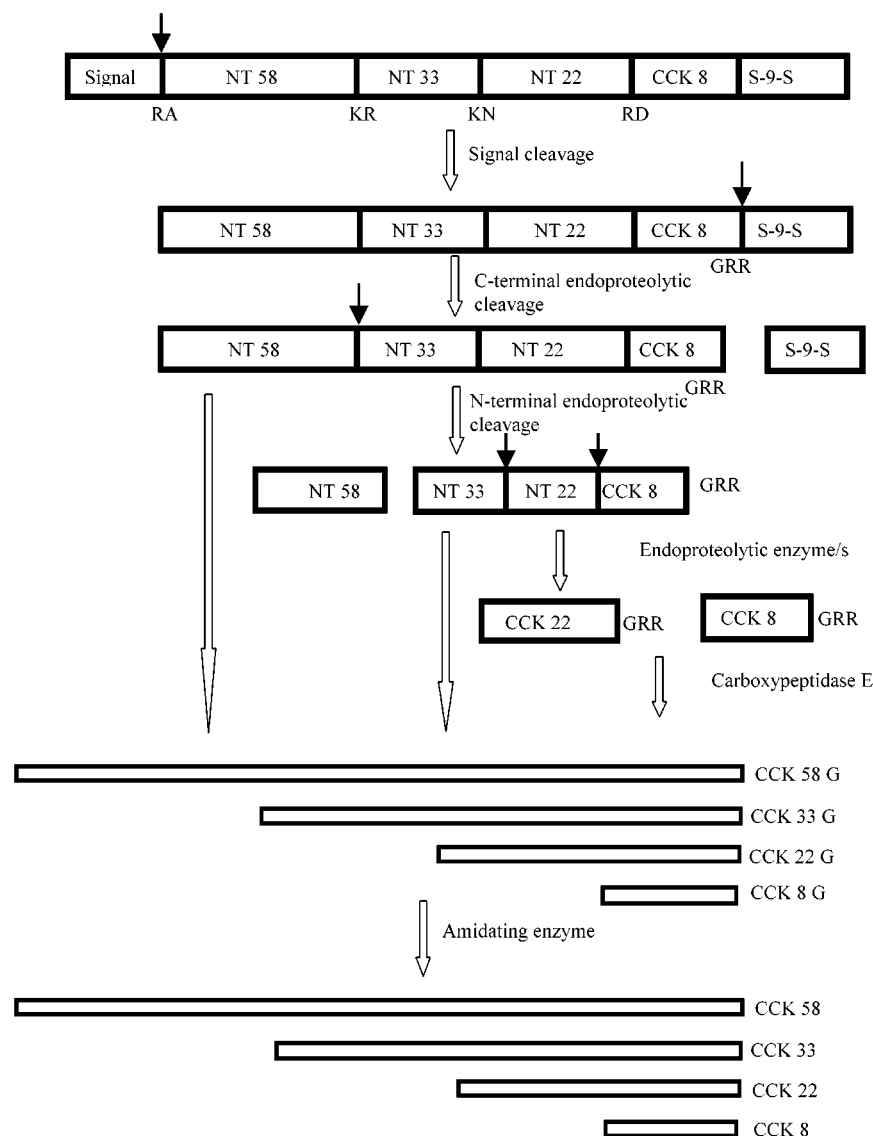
Signal
NT 58
NT 33
NT 22
CCK 8
S-9-S
RA
KR
KN
RD

Signal cleavage

NT 58
NT 33
NT 22
CCK 8
S-9-S
GRR

C-terminal endoproteolytic cleavage

NT 58
NT 33
NT 22
CCK 8
S-9-S
GRR

N-terminal endoproteolytic cleavage

NT 58
NT 33
NT 22
CCK 8
GRR

Endoproteolytic enzyme/s

CCK 22
GRR
CCK 8
GRR

Carboxypeptidase E

CCK 58 G
CCK 33 G
CCK 22 G
CCK 8 G

Amidating enzyme

CCK 58
CCK 33
CCK 22
CCK 8